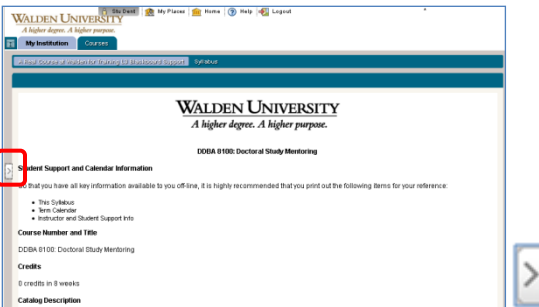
WALDEN UNIVERSITY
A higher degree. A higher purpose.

Stu Dent | My Places | Home | Help | Logout

My Institution | Courses

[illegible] | Syllabus

WALDEN UNIVERSITY
A higher degree. A higher purpose.

DDBA 8100: Doctoral Study Mentoring

Student Support and Calendar Information

So that you have all key information available to you off-line, it is highly recommended that you print out the following items for your reference:

- This Syllabus
- Term Calendar
- Instructor and Student Support Info

Course Number and Title

DDBA 8100: Doctoral Study Mentoring

Credits

6 credits in 8 weeks

Catalog Description